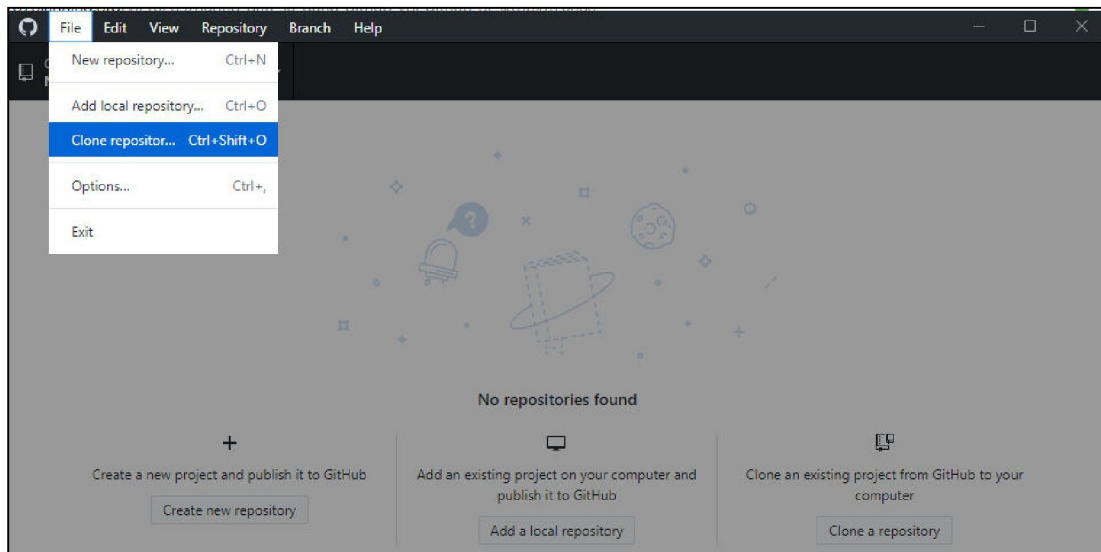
File Edit View Repository Branch Help

New repository... Ctrl+N

Add local repository... Ctrl+O

Clone repositor... Ctrl+Shift+O

Options... Ctrl+,

Exit

No repositories found

+

Create a new project and publish it to GitHub

Create new repository

Add an existing project on your computer and publish it to GitHub

Add a local repository

Clone an existing project from GitHub to your computer

Clone a repository